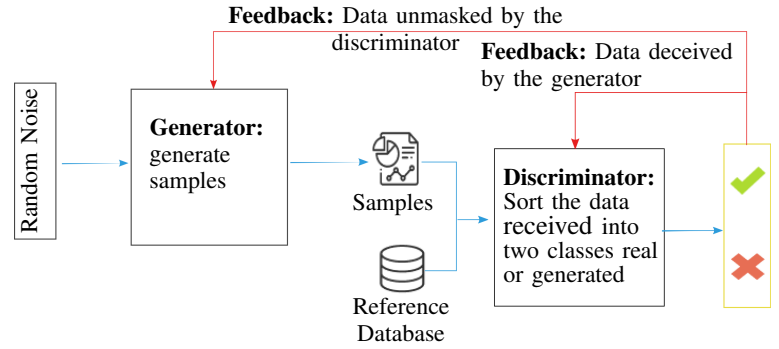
**Feedback:** Data unmasked by the discriminator

**Feedback:** Data deceived by the generator

Random Noise

**Generator:** generate samples

Samples

Reference Database

**Discriminator:** Sort the data received into two classes real or generated